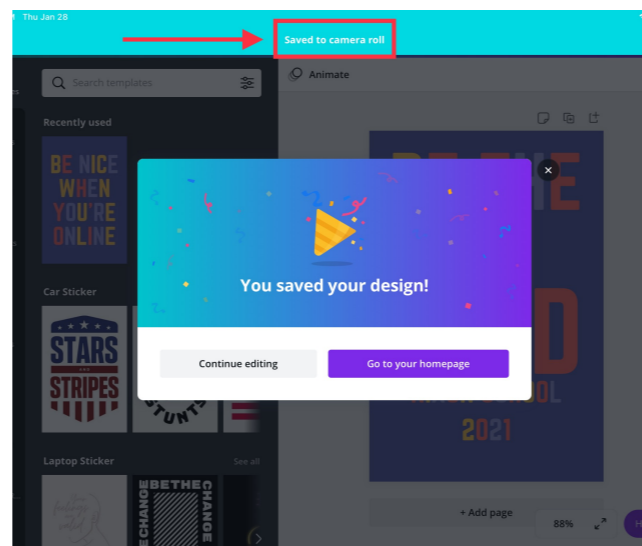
Thu Jan 28

Saved to camera roll

Search templates

Animate

Recently used

BE NICE WHEN YOU'RE ONLINE

Car Sticker

STARS STRIPES

STUNTS

Laptop Sticker

See all

BE THE CHANGE

You saved your design!

Continue editing

Go to your homepage

2021

+ Add page

88%